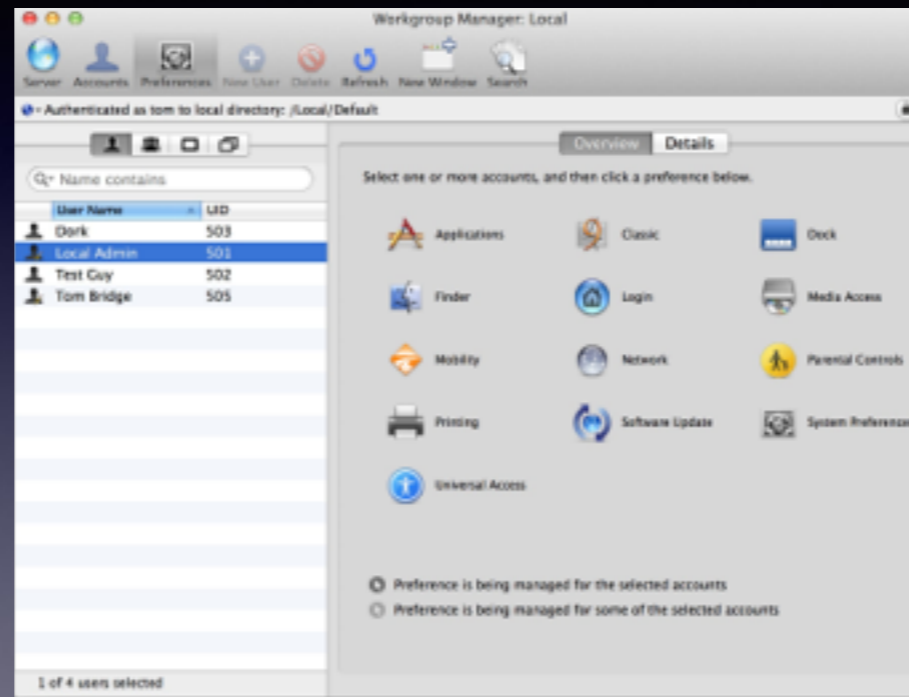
Workgroup Manager: Local

Server Accounts Preferences New User Delete Refresh New Window Search

Authenticated as tom to local directory: /Local/Default

Name contains

| User Name | UID |
|---|---|
| Dork | 503 |
| Local Admin | 501 |
| Test Guy | 502 |
| Tom Bridge | 505 |

1 of 4 users selected

Overview Details

Select one or more accounts, and then click a preference below.

Applications Classic Dock
Finder Login Media Access
Mobility Network Parental Controls
Printing Software Update System Preferences
Universal Access

Preference is being managed for the selected accounts
Preference is being managed for some of the selected accounts